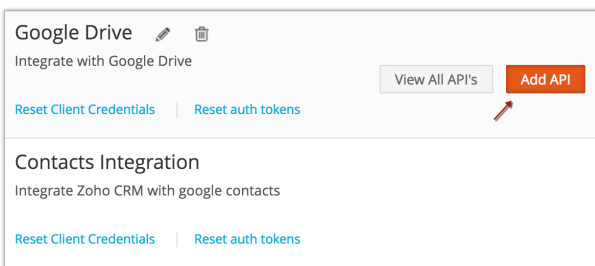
Google Drive

Integrate with Google Drive

View All API's

Add API

Reset Client Credentials | Reset auth tokens

Contacts Integration

Integrate Zoho CRM with google contacts

Reset Client Credentials | Reset auth tokens